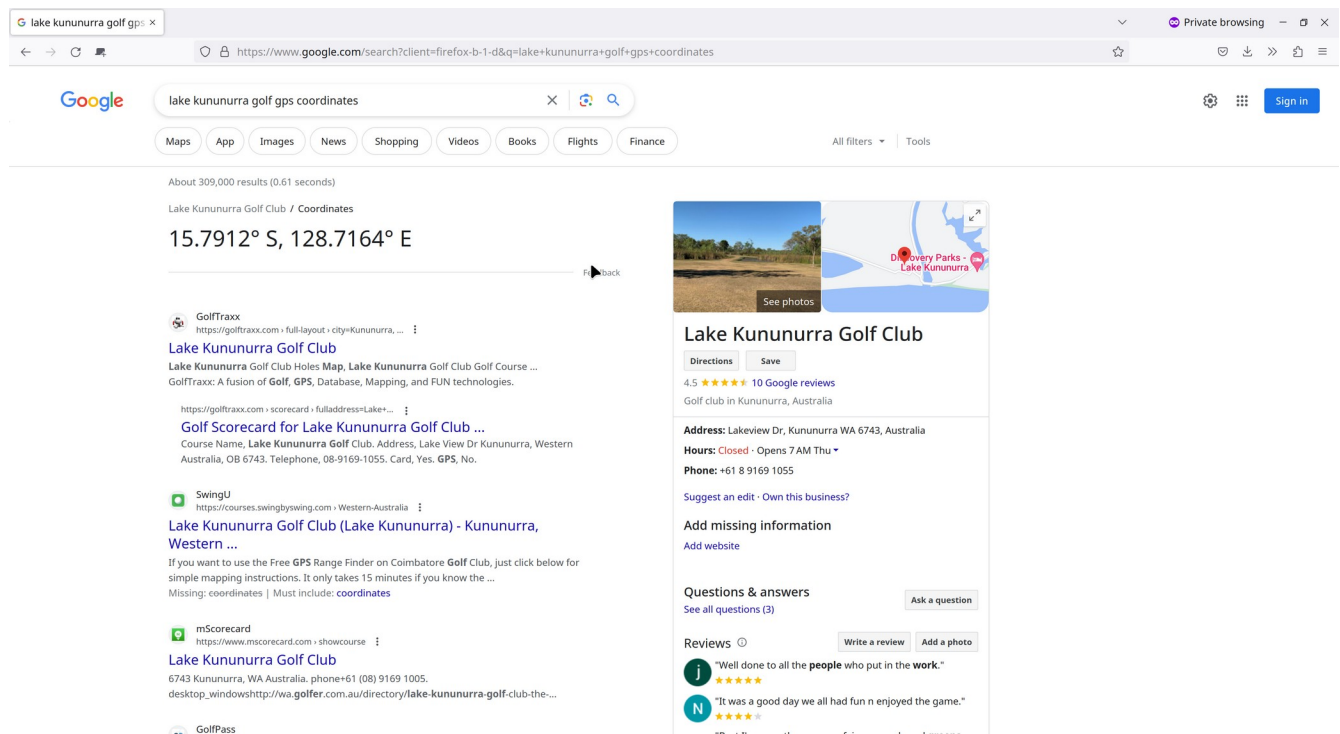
lake kununurra golf gps ×

Private browsing

https://www.google.com/search?client=firefox-b-1-d&q=lake+kununurra+golf+gps+coordinates

Google

lake kununurra golf gps coordinates

Sign in

Maps App Images News Shopping Videos Books Flights Finance

All filters Tools

About 309,000 results (0.61 seconds)

Lake Kununurra Golf Club / Coordinates

15.7912° S, 128.7164° E

Fe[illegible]back

GolfTraxx
https://golftraxx.com › full-layout › city=Kununurra, ...

Lake Kununurra Golf Club

**Lake Kununurra** Golf Club Holes **Map**, **Lake Kununurra** Golf Club Golf Course ... GolfTraxx: A fusion of **Golf**, **GPS**, Database, Mapping, and FUN technologies.

https://golftraxx.com › scorecard › fulladdress=Lake+...

Golf Scorecard for Lake Kununurra Golf Club ...

Course Name, **Lake Kununurra Golf** Club. Address, Lake View Dr Kununurra, Western Australia, OB 6743. Telephone, 08-9169-1055. Card, Yes. **GPS**, No.

SwingU
https://courses.swingbyswing.com › Western-Australia

Lake Kununurra Golf Club (Lake Kununurra) - Kununurra, Western ...

If you want to use the Free **GPS** Range Finder on Coimbatore **Golf** Club, just click below for simple mapping instructions. It only takes 15 minutes if you know the ...
Missing: coordinates | Must include: coordinates

mScorecard
https://www.mscorecard.com › showcourse

Lake Kununurra Golf Club

6743 Kununurra, WA Australia. phone+61 (08) 9169 1005.
desktop_windowshttp://wa.**golfer**.com.au/directory/**lake**-**kununurra**-**golf**-club-the-...

GolfPass

See photos

Discovery Parks - Lake Kununurra

Lake Kununurra Golf Club

Directions Save

4.5 ★★★★★ 10 Google reviews

Golf club in Kununurra, Australia

**Address:** Lakeview Dr, Kununurra WA 6743, Australia

**Hours:** Closed · Opens 7 AM Thu

**Phone:** +61 8 9169 1055

Suggest an edit · Own this business?

Add missing information

Add website

Questions & answers

See all questions (3)

Ask a question

Reviews

Write a review Add a photo

"Well done to all the **people** who put in the **work**."

"It was a good day we all had fun n enjoyed the game."